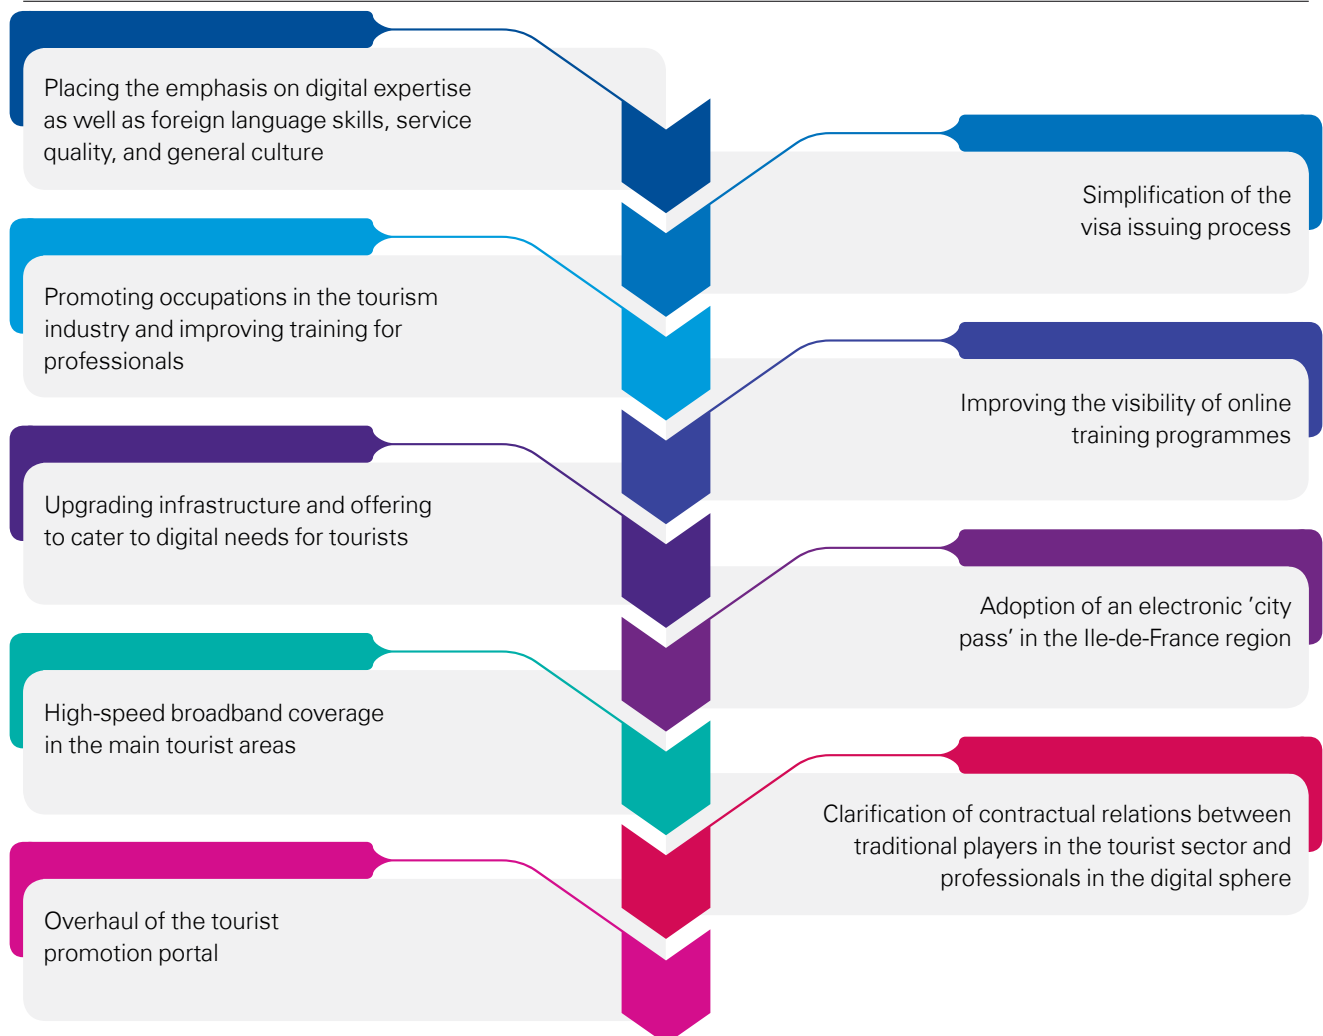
Placing the emphasis on digital expertise as well as foreign language skills, service quality, and general culture

Simplification of the visa issuing process

Promoting occupations in the tourism industry and improving training for professionals

Improving the visibility of online training programmes

Upgrading infrastructure and offering to cater to digital needs for tourists

Adoption of an electronic 'city pass' in the Ile-de-France region

High-speed broadband coverage in the main tourist areas

Clarification of contractual relations between traditional players in the tourist sector and professionals in the digital sphere

Overhaul of the tourist promotion portal